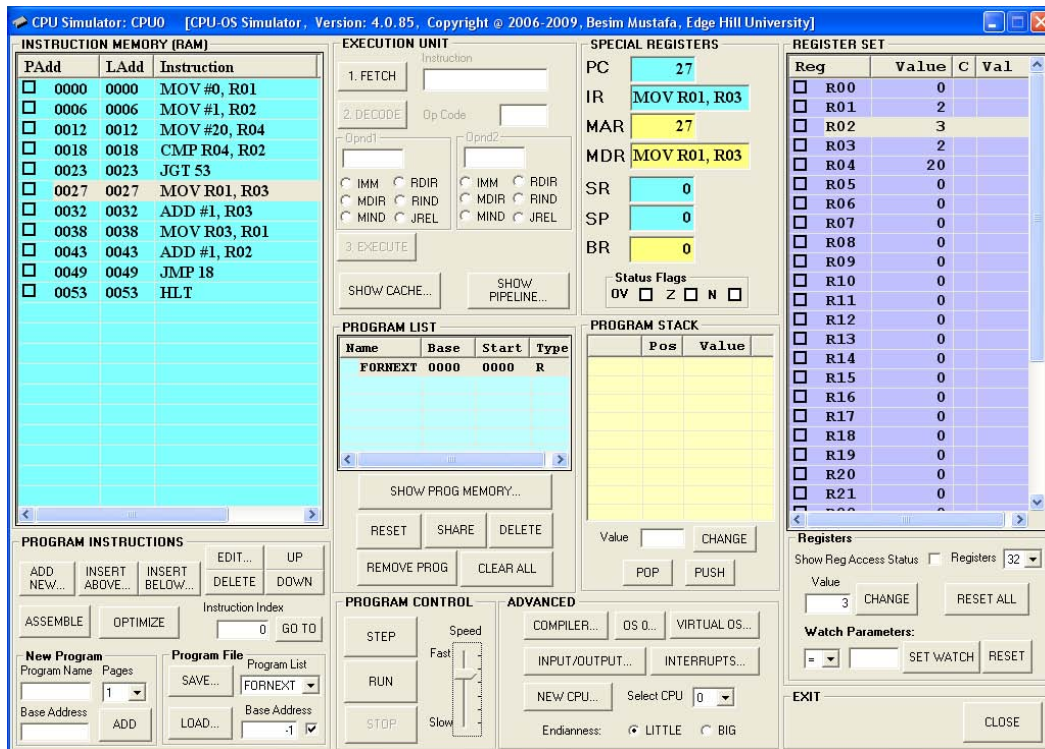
CPU Simulator: CPU0 [CPU-OS Simulator, Version: 4.0.85, Copyright @ 2006-2009, Besim Mustafa, Edge Hill University]

INSTRUCTION MEMORY (RAM)

| PAdd | LAdd | Instruction |
|---|---|---|
| 0000 | 0000 | MOV #0, R01 |
| 0006 | 0006 | MOV #1, R02 |
| 0012 | 0012 | MOV #20, R04 |
| 0018 | 0018 | CMP R04, R02 |
| 0023 | 0023 | JGT 53 |
| 0027 | 0027 | MOV R01, R03 |
| 0032 | 0032 | ADD #1, R03 |
| 0038 | 0038 | MOV R03, R01 |
| 0043 | 0043 | ADD #1, R02 |
| 0049 | 0049 | JMP 18 |
| 0053 | 0053 | HLT |

EXECUTION UNIT
Instruction
1. FETCH
2. DECODE Op Code
Opnd1
IMM RDIR MDIR RIND MIND JREL
Opnd2
IMM RDIR MDIR RIND MIND JREL
3. EXECUTE
SHOW CACHE...
SHOW PIPELINE...

SPECIAL REGISTERS
PC 27
IR MOV R01, R03
MAR 27
MDR MOV R01, R03
SR 0
SP 0
BR 0
Status Flags
OV Z N

REGISTER SET

| Reg | Value | C | Val |
|---|---|---|---|
| R00 | 0 | | |
| R01 | 2 | | |
| R02 | 3 | | |
| R03 | 2 | | |
| R04 | 20 | | |
| R05 | 0 | | |
| R06 | 0 | | |
| R07 | 0 | | |
| R08 | 0 | | |
| R09 | 0 | | |
| R10 | 0 | | |
| R11 | 0 | | |
| R12 | 0 | | |
| R13 | 0 | | |
| R14 | 0 | | |
| R15 | 0 | | |
| R16 | 0 | | |
| R17 | 0 | | |
| R18 | 0 | | |
| R19 | 0 | | |
| R20 | 0 | | |
| R21 | 0 | | |

PROGRAM LIST

| Name | Base | Start | Type |
|---|---|---|---|
| FORNEXT | 0000 | 0000 | R |

SHOW PROG MEMORY...
RESET SHARE DELETE
REMOVE PROG CLEAR ALL

PROGRAM STACK

| Pos | Value |
|---|---|

Value CHANGE
POP PUSH

Registers
Show Reg Access Status Registers 32
Value 3 CHANGE RESET ALL
Watch Parameters:
= SET WATCH RESET

PROGRAM INSTRUCTIONS
ADD NEW... INSERT ABOVE... INSERT BELOW... EDIT... DELETE UP DOWN
ASSEMBLE OPTIMIZE Instruction Index 0 GO TO
New Program
Program Name Pages 1
Base Address ADD
Program File
SAVE... LOAD...
Program List FORNEXT
Base Address -1

PROGRAM CONTROL
STEP RUN STOP
Speed Fast Slow

ADVANCED
COMPILER... OS 0... VIRTUAL OS...
INPUT/OUTPUT... INTERRUPTS...
NEW CPU... Select CPU 0
Endianness: LITTLE BIG

EXIT
CLOSE